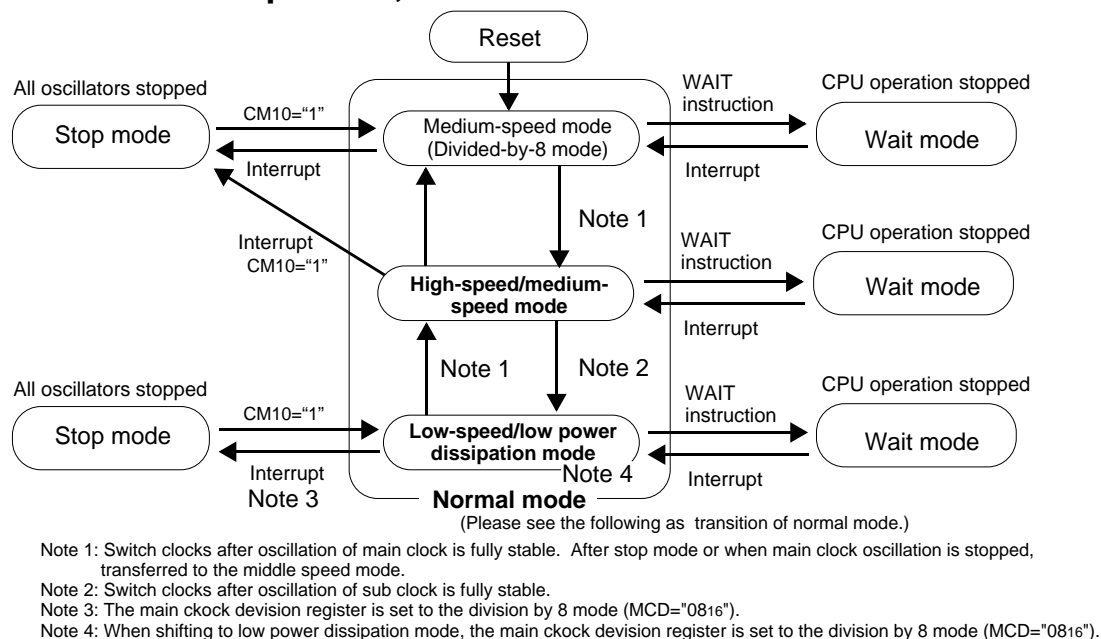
Reset

All oscillators stopped

Stop mode

CM10="1"

Interrupt

Medium-speed mode (Divided-by-8 mode)

WAIT instruction

CPU operation stopped

Wait mode

Interrupt

Note 1

Interrupt CM10="1"

High-speed/medium-speed mode

WAIT instruction

CPU operation stopped

Wait mode

Interrupt

Note 1

Note 2

All oscillators stopped

Stop mode

CM10="1"

Interrupt

Note 3

Low-speed/low power dissipation mode

Note 4

WAIT instruction

CPU operation stopped

Wait mode

Interrupt

Normal mode

(Please see the following as transition of normal mode.)

Note 1: Switch clocks after oscillation of main clock is fully stable. After stop mode or when main clock oscillation is stopped, transferred to the middle speed mode.

Note 2: Switch clocks after oscillation of sub clock is fully stable.

Note 3: The main ckock devision register is set to the division by 8 mode (MCD="$08_{16}$").

Note 4: When shifting to low power dissipation mode, the main ckock devision register is set to the division by 8 mode (MCD="$08_{16}$").